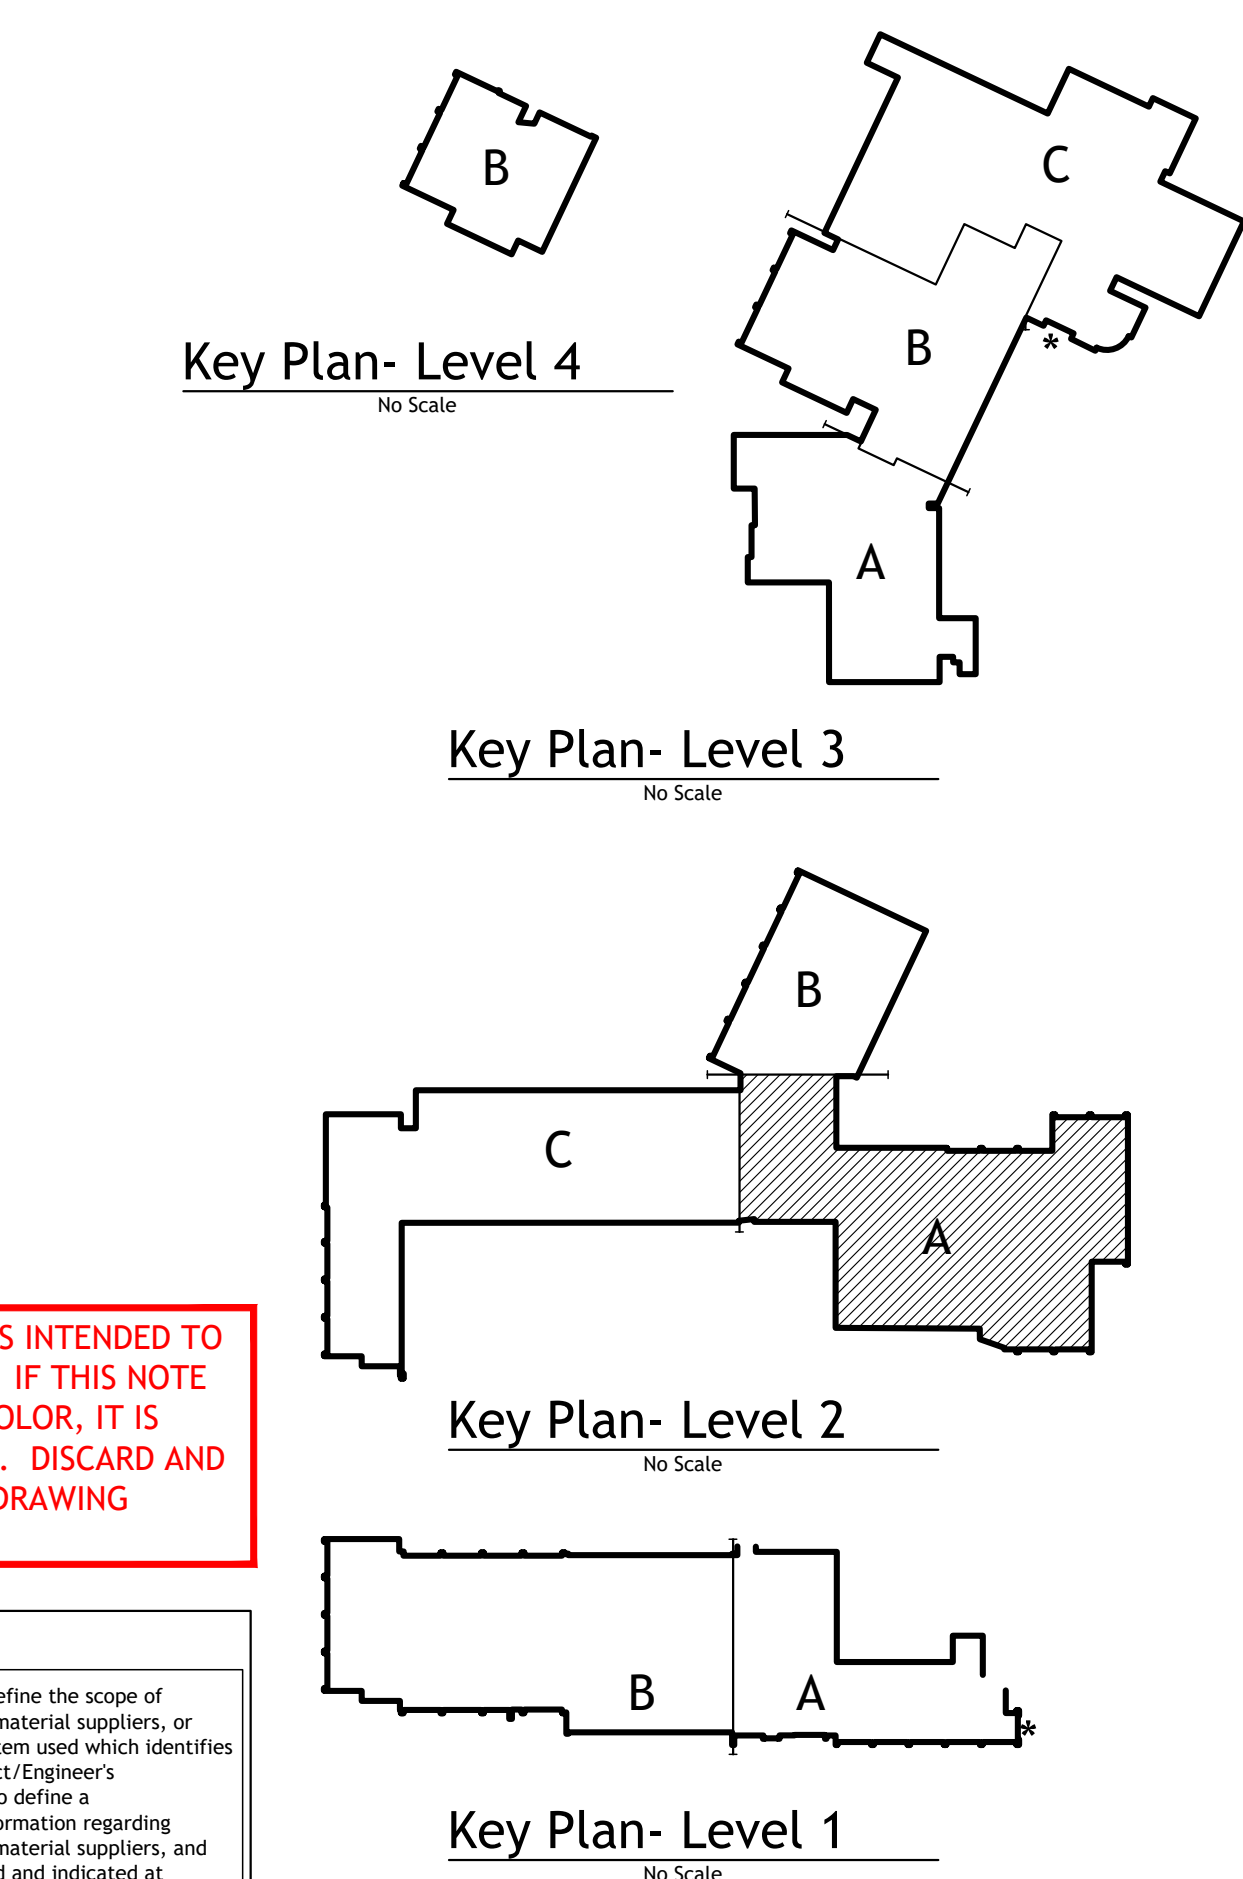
B

Key Plan- Level 4
No Scale

C
B
*
A

Key Plan- Level 3
No Scale

B
C
A

Key Plan- Level 2
No Scale

S INTENDED TO
IF THIS NOTE
OLOR, IT IS
. DISCARD AND
DRAWING

efine the scope of
material suppliers, or
tem used which identifies
ct/Engineer's
o define a
ormation regarding
material suppliers, and
d and indicated at

B
A
*

Key Plan- Level 1
No Scale